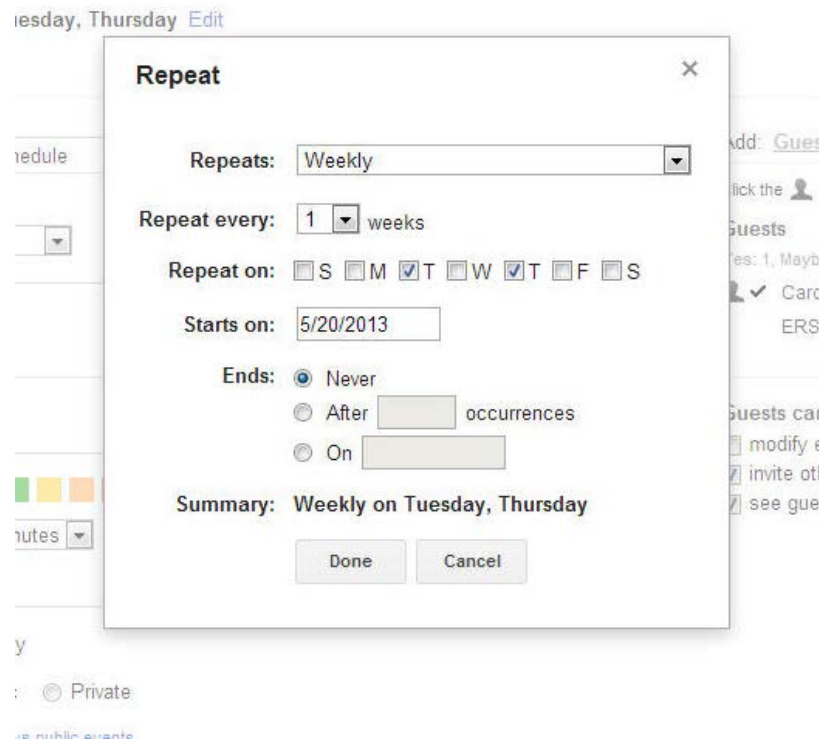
iesday, Thursday Edit

Repeat

×

nedule

Repeats: Weekly

Repeat every: 1 weeks

Repeat on: S M T W T F S

Starts on: 5/20/2013

Ends: Never

After occurrences

On

Summary: Weekly on Tuesday, Thursday

Done Cancel

dd: Gues

lick the

Guests

'es: 1, Mayb

Card

ERS

Guests ca

modify e

invite ot

see gue

nutes

y

: Private

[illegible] public events